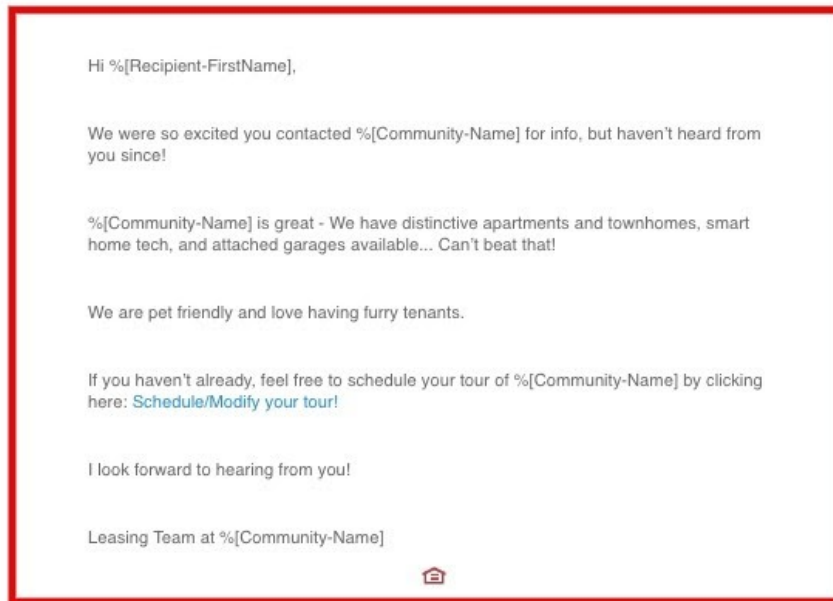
Hi %[Recipient-FirstName],

We were so excited you contacted %[Community-Name] for info, but haven't heard from you since!

%[Community-Name] is great - We have distinctive apartments and townhomes, smart home tech, and attached garages available... Can't beat that!

We are pet friendly and love having furry tenants.

If you haven't already, feel free to schedule your tour of %[Community-Name] by clicking here: Schedule/Modify your tour!

I look forward to hearing from you!

Leasing Team at %[Community-Name]